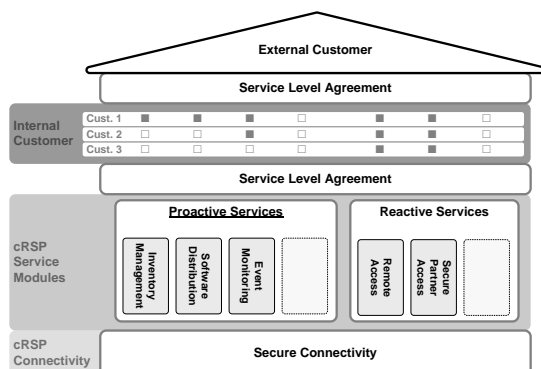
External Customer

Service Level Agreement

Internal Customer

| | | | | | | | |
|---|---|---|---|---|---|---|---|
| Cust. 1 | ■ | ■ | ■ | □ | ■ | ■ | □ |
| Cust. 2 | □ | □ | ■ | □ | ■ | ■ | □ |
| Cust. 3 | □ | □ | ■ | □ | ■ | ■ | □ |

Service Level Agreement

cRSP Service Modules

Proactive Services

Inventory Management

Software Distribution

Event Monitoring

Reactive Services

Remote Access

Secure Partner Access

cRSP Connectivity

Secure Connectivity